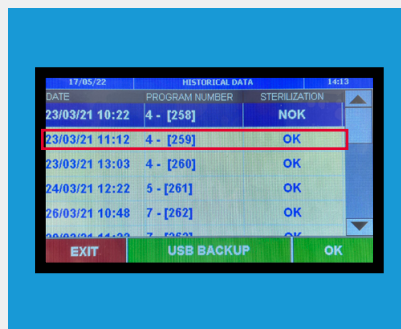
| 17/05/22 | HISTORICAL DATA | 14:13 |
|---|---|---|
| DATE | PROGRAM NUMBER | STERILIZATION |
| 23/03/21 10:22 | 4 - [258] | NOK |
| 23/03/21 11:12 | 4 - [259] | OK |
| 23/03/21 13:03 | 4 - [260] | OK |
| 24/03/21 12:22 | 5 - [261] | OK |
| 26/03/21 10:48 | 7 - [262] | OK |
| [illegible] | 7 - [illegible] | OK |

EXIT USB BACKUP OK